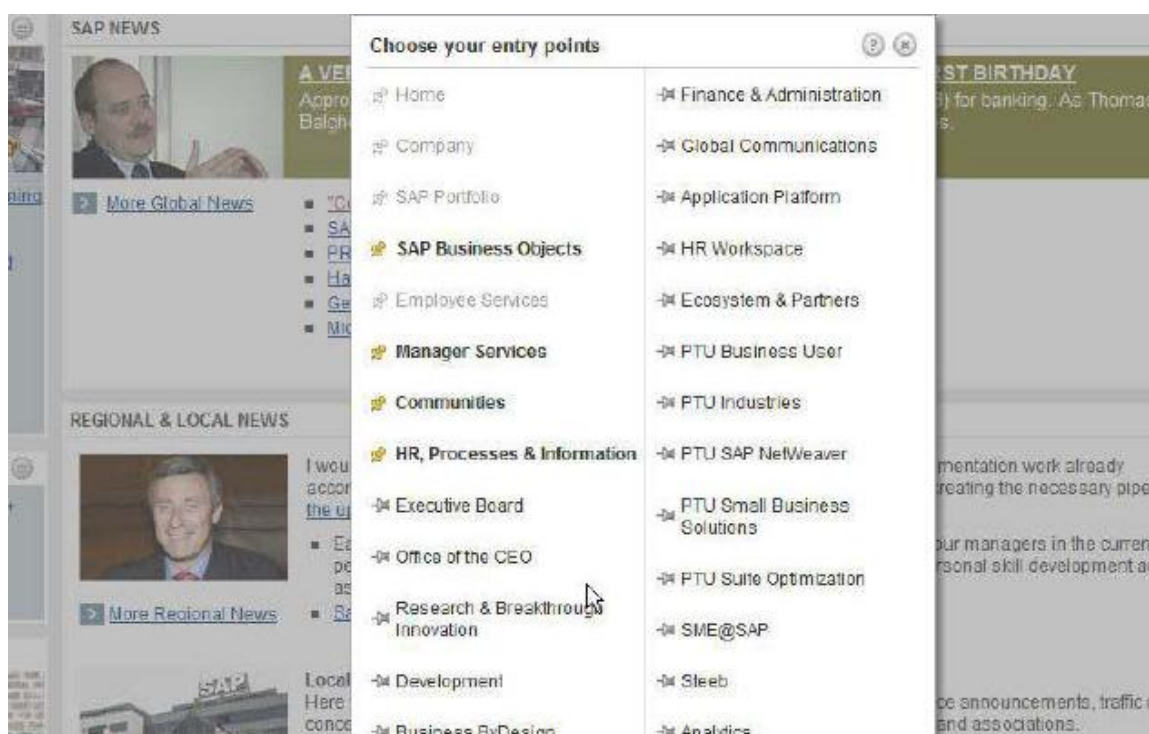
SAP NEWS

A VE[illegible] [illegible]ST BIRTHDAY
Appro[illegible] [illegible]) for banking. As Thoma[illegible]
Balgh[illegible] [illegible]s.

More Global News

"C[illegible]
SA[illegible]
PR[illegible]
Ha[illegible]
Ge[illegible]
Mic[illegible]

REGIONAL & LOCAL NEWS

I wou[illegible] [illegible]mentation work already
acco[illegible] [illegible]reating the necessary pipe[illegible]
the u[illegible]

Ea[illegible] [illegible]ur managers in the curren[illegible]
pe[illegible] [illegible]rsonal skill development a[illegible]
as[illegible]

More Regional News

Sa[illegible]

Local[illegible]
Here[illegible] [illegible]ce announcements, traffic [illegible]
conc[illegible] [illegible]and associations.

SAP

Choose your entry points

Home
Company
SAP Portfolio
SAP Business Objects
Employee Services
Manager Services
Communities
HR, Processes & Information
Executive Board
Office of the CEO
Research & Breakthrough Innovation
Development
Business ByDesign

Finance & Administration
Global Communications
Application Platform
HR Workspace
Ecosystem & Partners
PTU Business User
PTU Industries
PTU SAP NetWeaver
PTU Small Business Solutions
PTU Suite Optimization
SME@SAP
Sleeb
Analytics